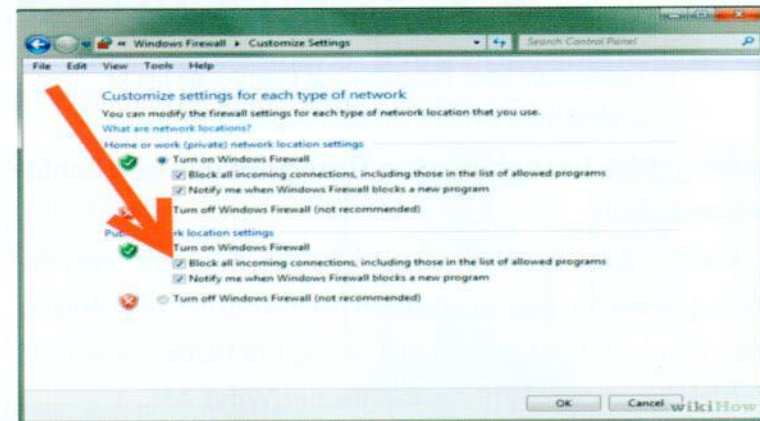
« Windows Firewall ▸ Customize Settings

Search Control Panel

File Edit View Tools Help

Customize settings for each type of network

You can modify the firewall settings for each type of network location that you use.

What are network locations?

Home or work (private) network location settings

Turn on Windows Firewall

Block all incoming connections, including those in the list of allowed programs

Notify me when Windows Firewall blocks a new program

Turn off Windows Firewall (not recommended)

Pub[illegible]rk location settings

Turn on Windows Firewall

Block all incoming connections, including those in the list of allowed programs

Notify me when Windows Firewall blocks a new program

Turn off Windows Firewall (not recommended)

OK

Cancel

wikiHow